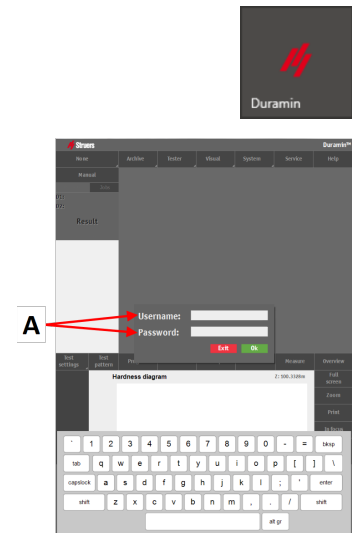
Duramin

Struers
Duramin™

Home
Archive
Tester
Visual
System
Service
Help

Manual

Result

A

Username:
Password:
Exit
Ok

Test settings
Test pattern
Measure
Overview

Hardness diagram
Z: 100.3320m

Full screen
Zoom
Print
In focus

`
1
2
3
4
5
6
7
8
9
0
-
=
bksp
tab
q
w
e
r
t
y
u
i
o
p
[
]
\
capslock
a
s
d
f
g
h
j
k
l
;
'
enter
shift
z
x
c
v
b
n
m
,
.
/
shift
alt gr